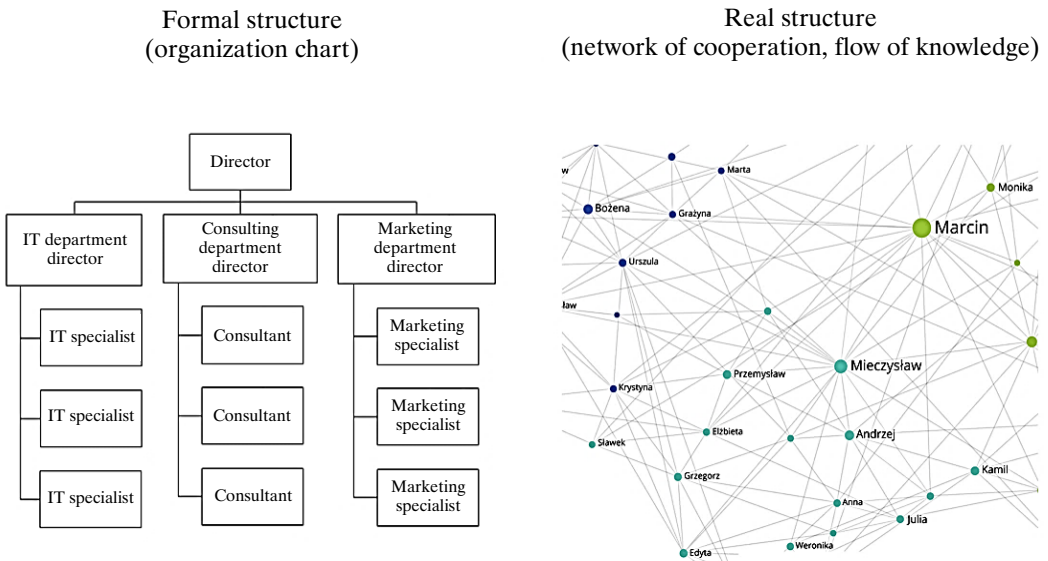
Formal structure
(organization chart)

Real structure
(network of cooperation, flow of knowledge)

Director

IT department director

Consulting department director

Marketing department director

IT specialist

IT specialist

IT specialist

Consultant

Consultant

Consultant

Marketing specialist

Marketing specialist

Marketing specialist

w

Marta

Monika

Bożena

Grażyna

Marcin

Urszula

law

Przemysław

Mieczysław

Krystyna

Elżbieta

Andrzej

Sławek

Grzegorz

Kamil

Anna

Julia

Edyta

Weronika